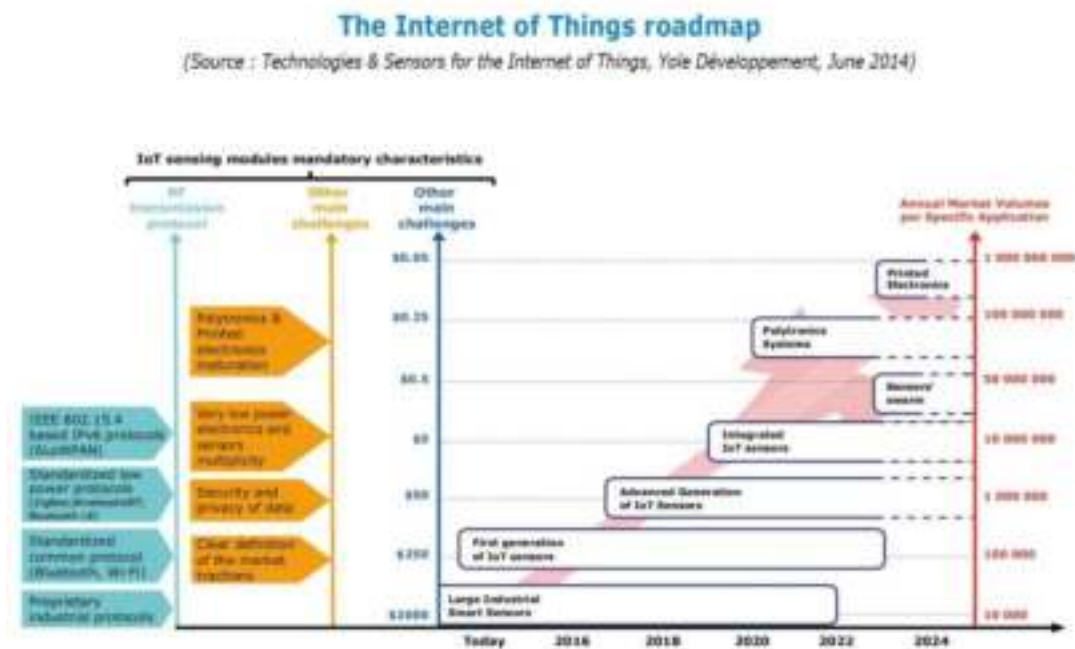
The Internet of Things roadmap

(Source : Technologies & Sensors for the Internet of Things, Yole Développement, June 2014)

IoT sensing modules mandatory characteristics

RF transmission protocol

Other main challenges

Other main challenges

Annual Market Volumes per Specific Application

IEEE 802.15.4 based IPv6 protocols (6LoWPAN)

Standardized low power protocols (Zigbee, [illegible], Bluetooth LE)

Standardized common protocol (Bluetooth, Wi-Fi)

Proprietary industrial protocols

Polytronics & Printed electronics maturation

Very low power electronics and sensors multiplicity

Security and privacy of data

Clear definition of the market traction

$0.05

$0.25

$0.5

$1

$50

$250

$1000

Printed Electronics

Polytronics Systems

Sensors' swarm

Integrated IoT sensors

Advanced Generation of IoT Sensors

First generation of IoT sensors

Large Industrial Smart Sensors

1 000 000 000

100 000 000

50 000 000

10 000 000

1 000 000

100 000

10 000

Today

2016

2018

2020

2022

2024